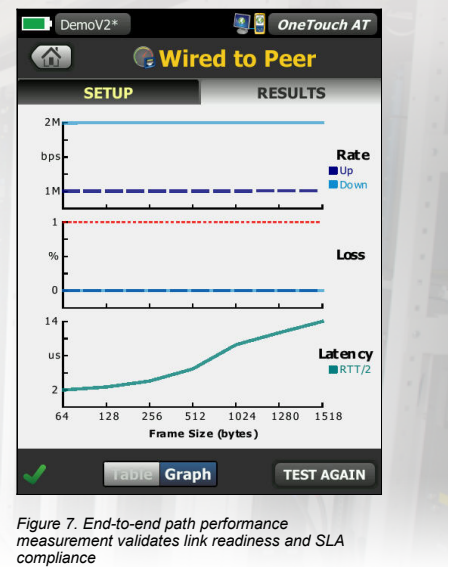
DemoV2*

OneTouch AT

Wired to Peer

SETUP

RESULTS

2M

bps

1M

Rate

Up

Down

1

%

0

Loss

14

us

2

Latency

RTT/2

64 128 256 512 1024 1280 1518

Frame Size (bytes)

Table Graph

TEST AGAIN

Figure 7. End-to-end path performance measurement validates link readiness and SLA compliance